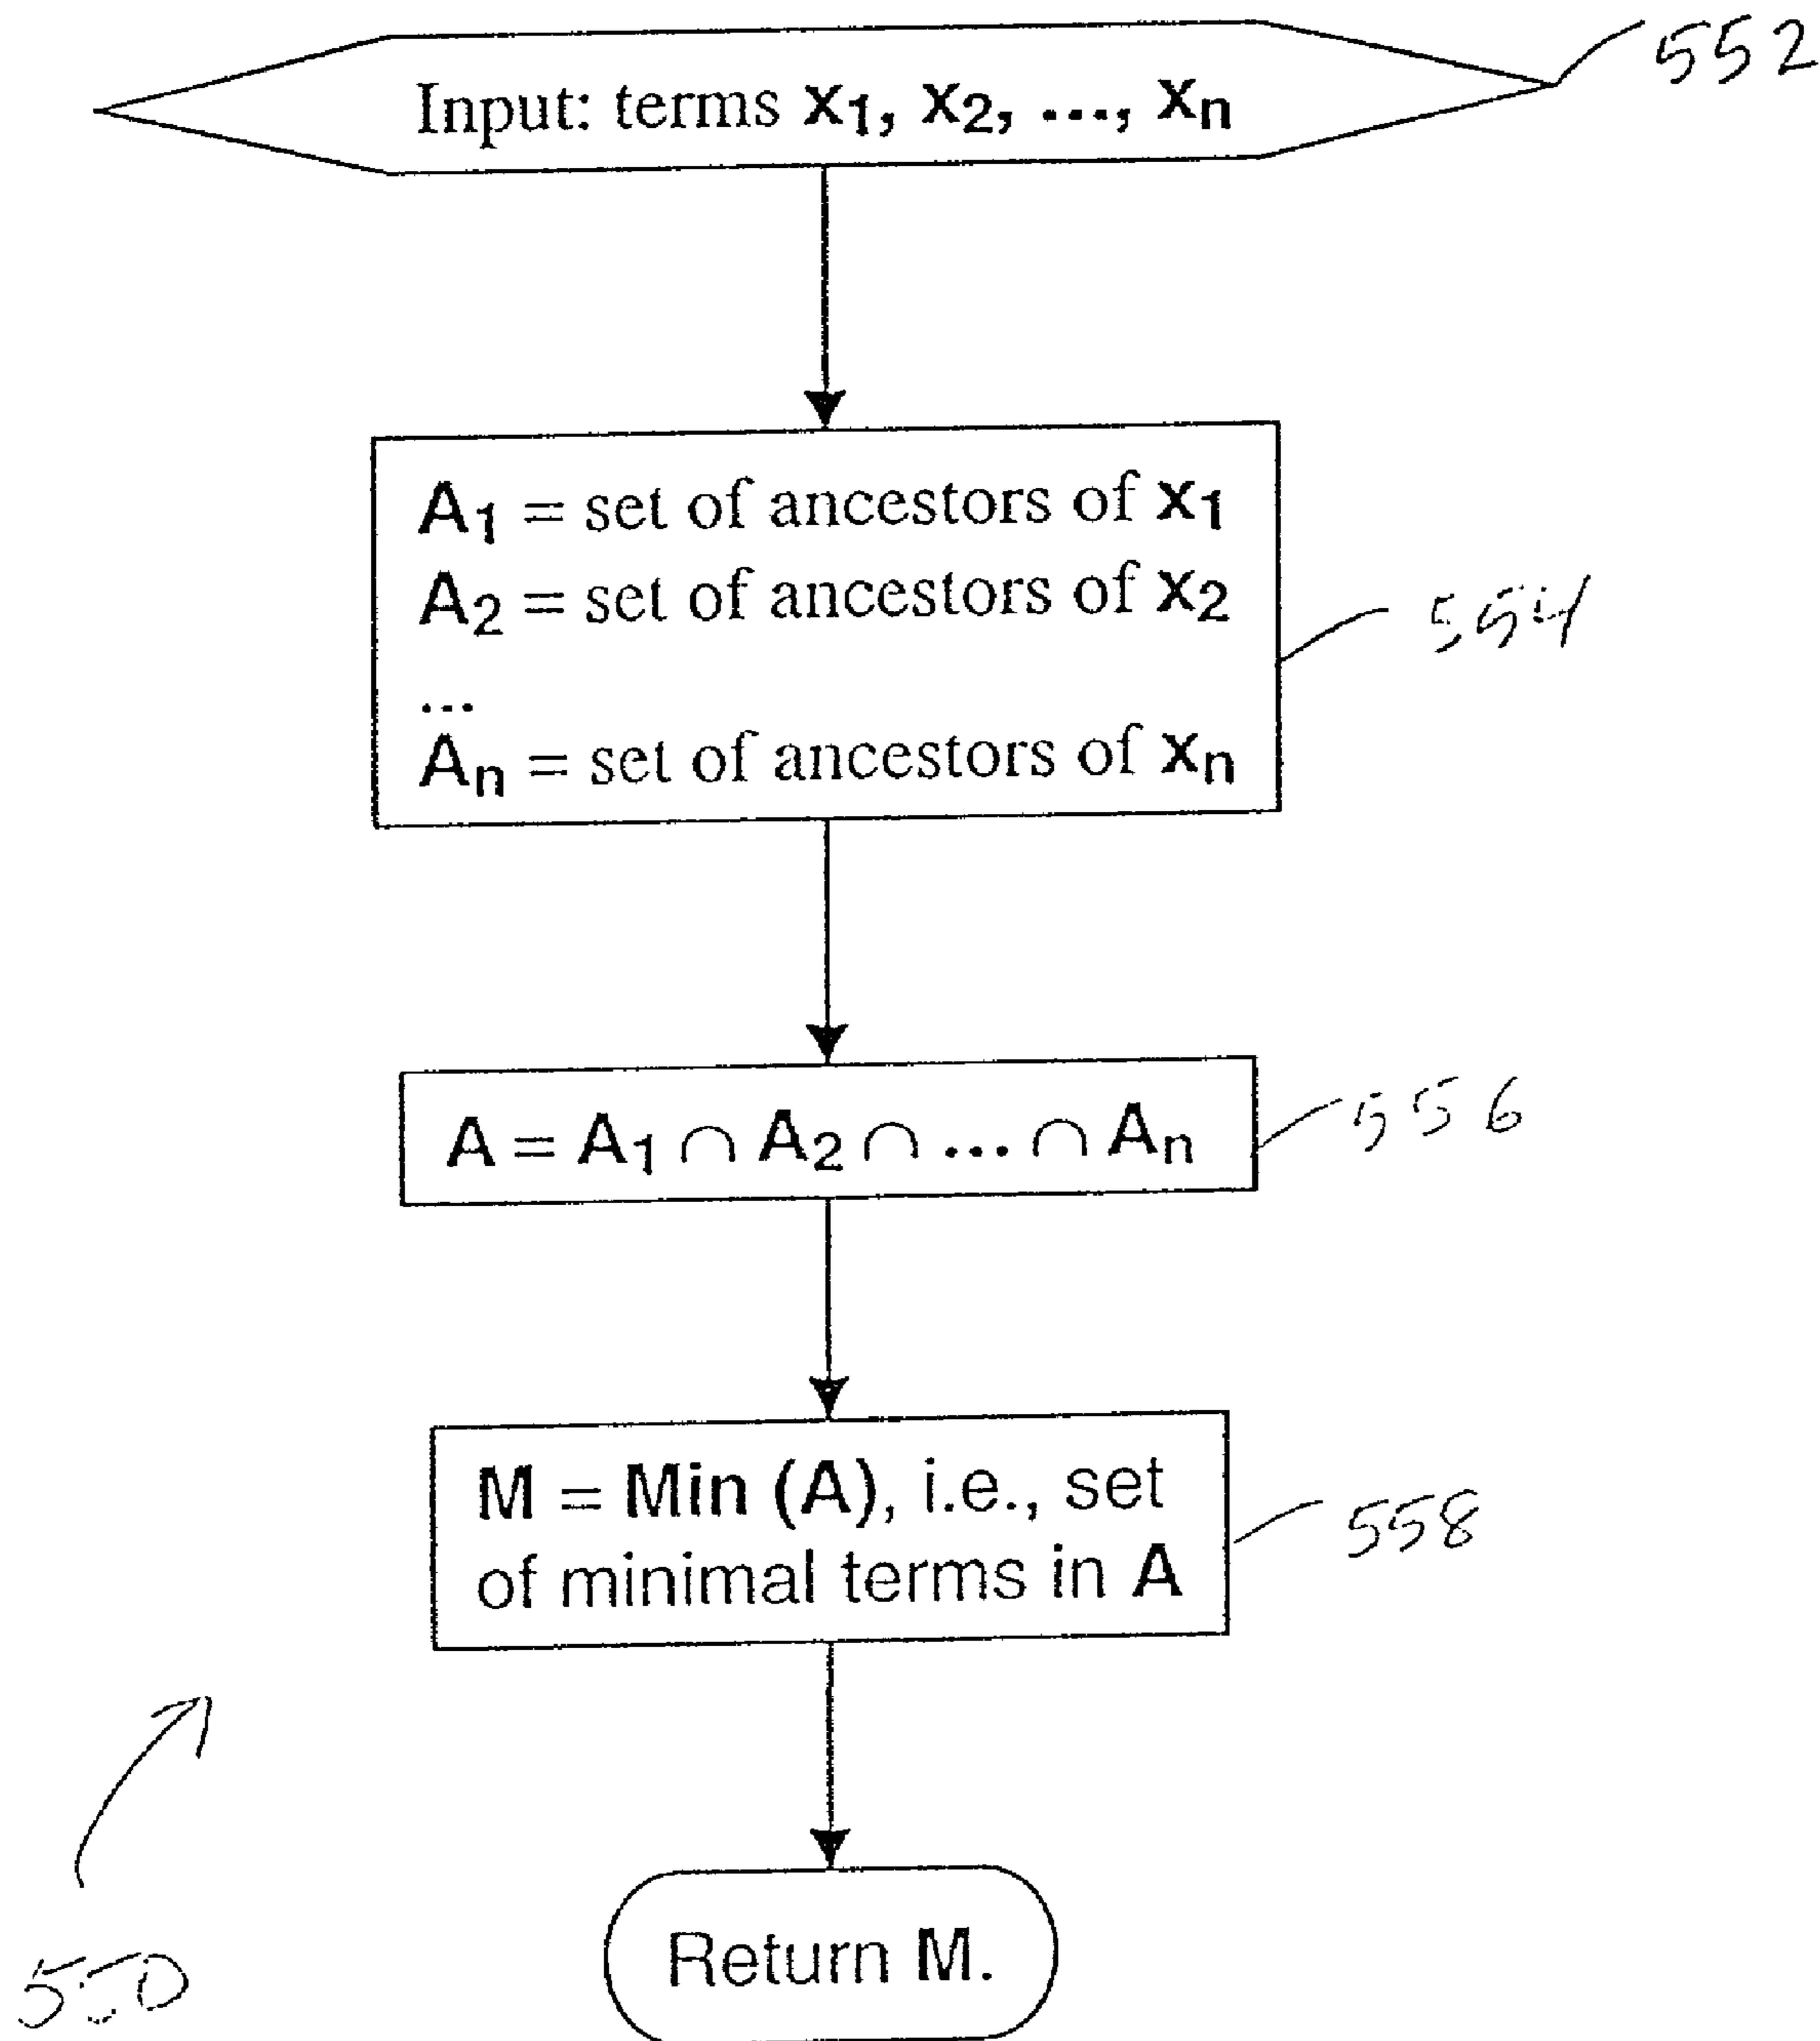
Input: terms $x_1$, $x_2$, ..., $x_n$

552

$A_1$ = set of ancestors of $x_1$
$A_2$ = set of ancestors of $x_2$
...
$A_n$ = set of ancestors of $x_n$

554

$A = A_1 \cap A_2 \cap \ldots \cap A_n$

556

M = Min (A), i.e., set of minimal terms in A

558

Return M.

550